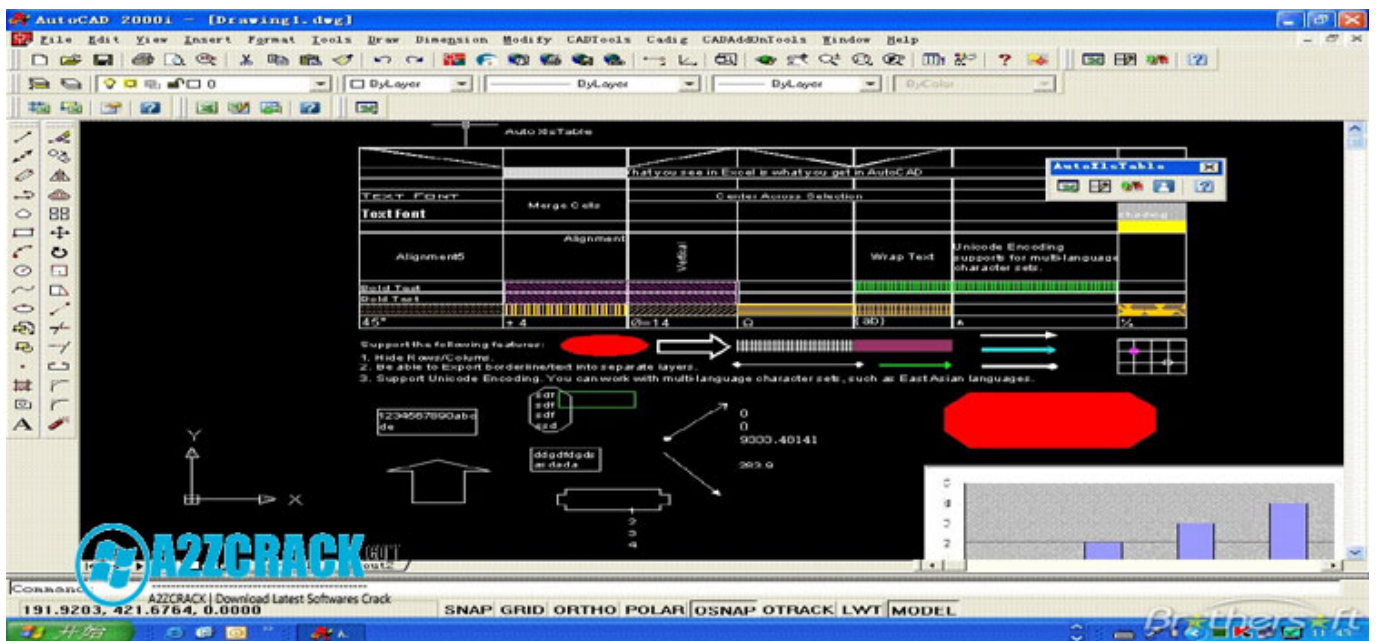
AutoCAD 2000i - [Drawing1.dwg]

File Edit View Insert Format Tools Draw Dimension Modify CADTools Cadig CADAddOnTools Window Help

ByLayer ByLayer ByLayer ByColor

AutoXlsTable

What you see in Excel is what you get in AutoCAD

AutoXlsTable

TEXT FONT
Text Font
Merge Cells
Center Across Selection
shading

Alignment
Alignment5
Vertical
Wrap Text
Unicode Encoding supports for multi-language character sets.

Bold Text
Bold Text

45°
+ 4
Ø=14
Ω
(ab)
½

Support the following features:
1. Hide Rows/Colums.
2. Be able to Export borderline/text into separate layers.
3. Support Unicode Encoding. You can work with multi-language character sets, such as East Asian languages.

1234567890abcde

sdf
sdf
sdf
szd

ddgdfdgdsardada

0
0
9000.40141
283.9

1
2
3
4

Y
X

Command

A2ZCRACK
A2ZCRACK | Download Latest Softwares Crack

191.9203, 421.6764, 0.0000

SNAP GRID ORTHO POLAR OSNAP OTRACK LWT MODEL

Brothersoft